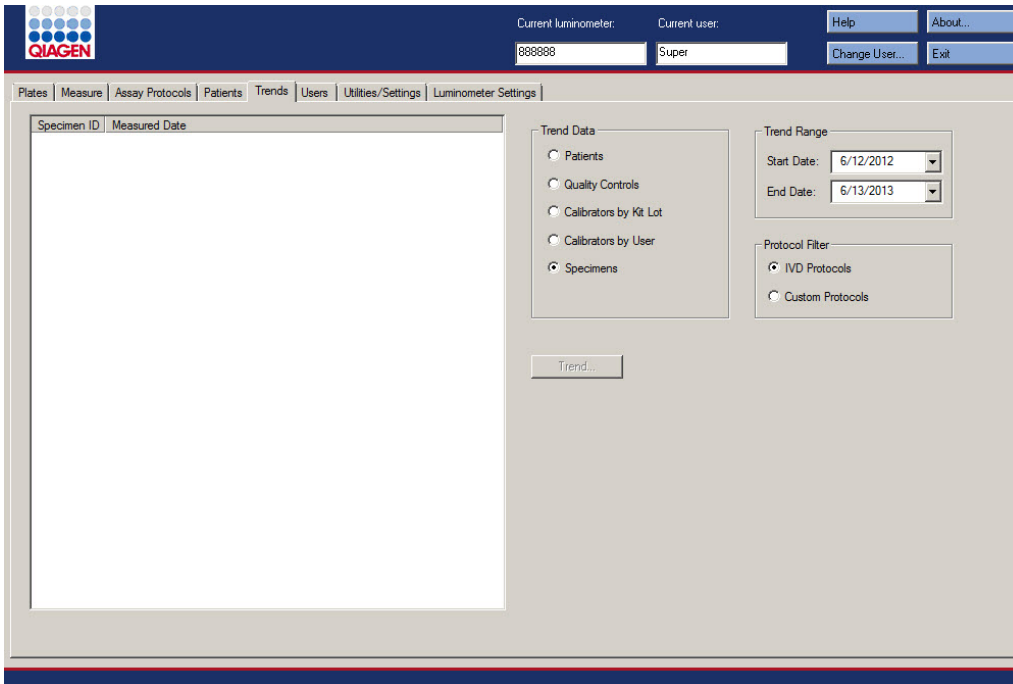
QIAGEN

Current luminometer: 888888

Current user: Super

Help About...

Change User... Exit

Plates | Measure | Assay Protocols | Patients | Trends | Users | Utilities/Settings | Luminometer Settings

| Specimen ID | Measured Date |
|---|---|

Trend Data
Patients
Quality Controls
Calibrators by Kit Lot
Calibrators by User
Specimens

Trend Range
Start Date: 6/12/2012
End Date: 6/13/2013

Protocol Filter
IVD Protocols
Custom Protocols

Trend...